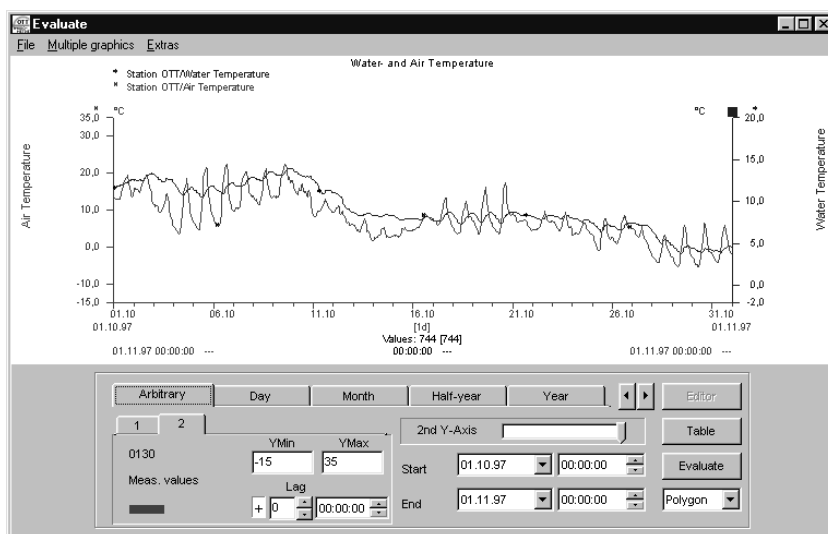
Evaluate

File Multiple graphics Extras

Water- and Air Temperature

Station OTT/Water Temperature
Station OTT/Air Temperature

°C

°C

Air Temperature

Water Temperature

35,0
30,0
20,0
10,0
0,0
-10,0
-15,0

20,0
15,0
10,0
5,0
0,0
-2,0

01.10
01.10.97

06.10

11.10

16.10
[1d]
Values: 744 [744]

21.10

26.10

31.10
01.11.97

01.11.97 00:00:00 ---

00:00:00 ---

01.11.97 00:00:00 ---

Arbitrary

Day

Month

Half-year

Year

Editor

1

2

0130

Meas. values

YMin

-15

YMax

35

Lag

+ 0

00:00:00

2nd Y-Axis

Start

01.10.97

00:00:00

End

01.11.97

00:00:00

Table

Evaluate

Polygon